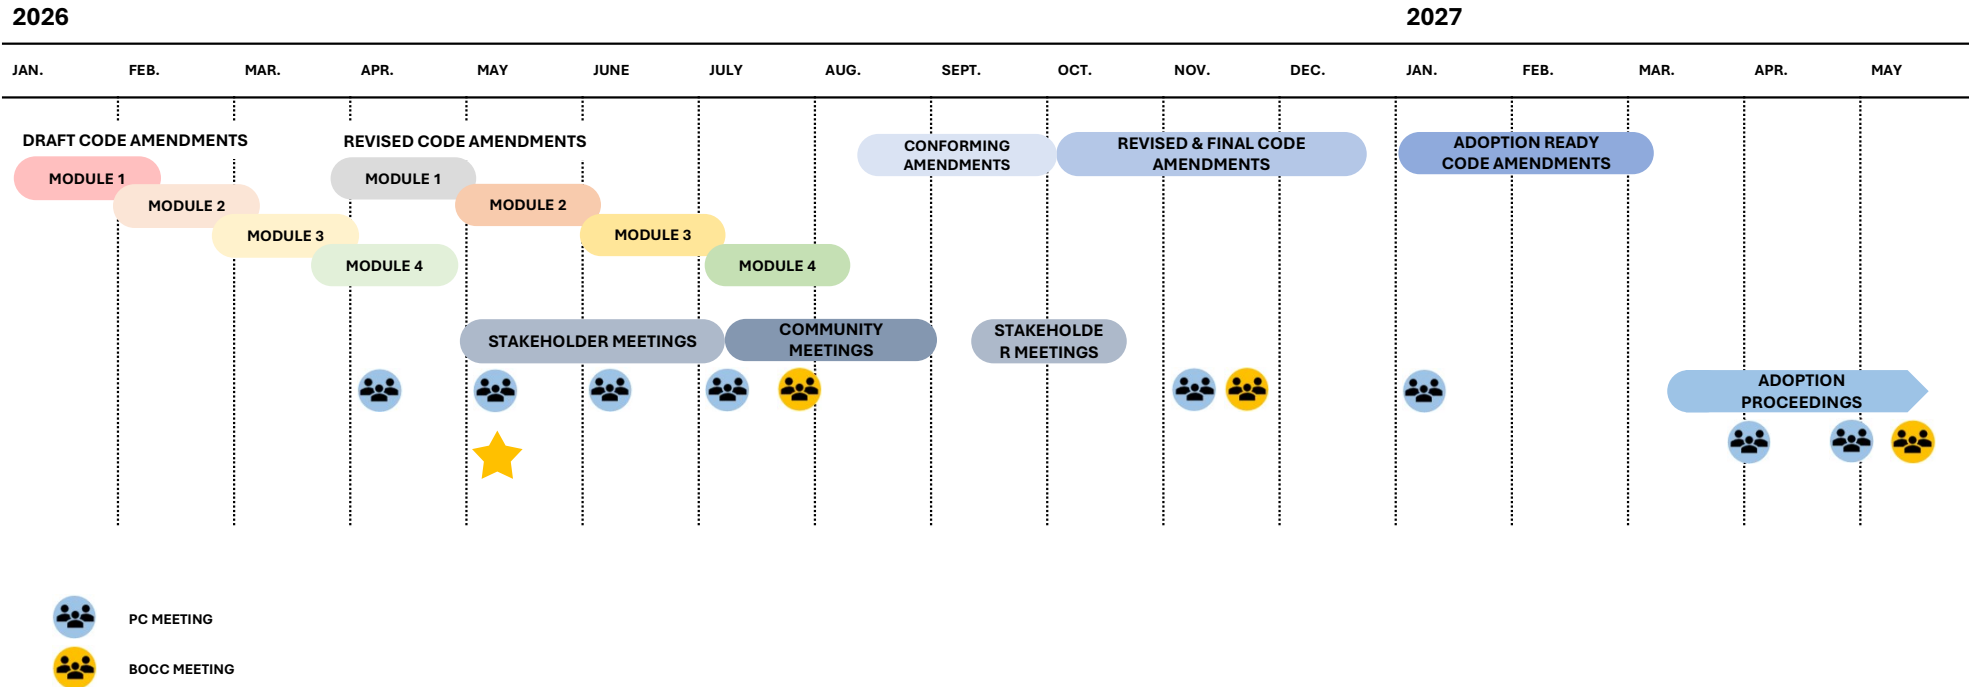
2026

2027

JAN. FEB. MAR. APR. MAY JUNE JULY AUG. SEPT. OCT. NOV. DEC. JAN. FEB. MAR. APR. MAY

DRAFT CODE AMENDMENTS

MODULE 1

MODULE 2

MODULE 3

MODULE 4

REVISED CODE AMENDMENTS

MODULE 1

MODULE 2

MODULE 3

MODULE 4

CONFORMING AMENDMENTS

REVISED & FINAL CODE AMENDMENTS

ADOPTION READY CODE AMENDMENTS

STAKEHOLDER MEETINGS

COMMUNITY MEETINGS

STAKEHOLDE R MEETINGS

ADOPTION PROCEEDINGS

PC MEETING

BOCC MEETING